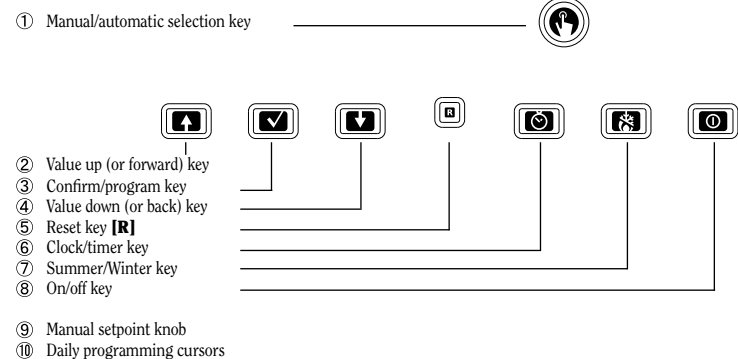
① Manual/automatic selection key

R

② Value up (or forward) key
③ Confirm/program key
④ Value down (or back) key
⑤ Reset key **[R]**
⑥ Clock/timer key
⑦ Summer/Winter key
⑧ On/off key

⑨ Manual setpoint knob
⑩ Daily programming cursors